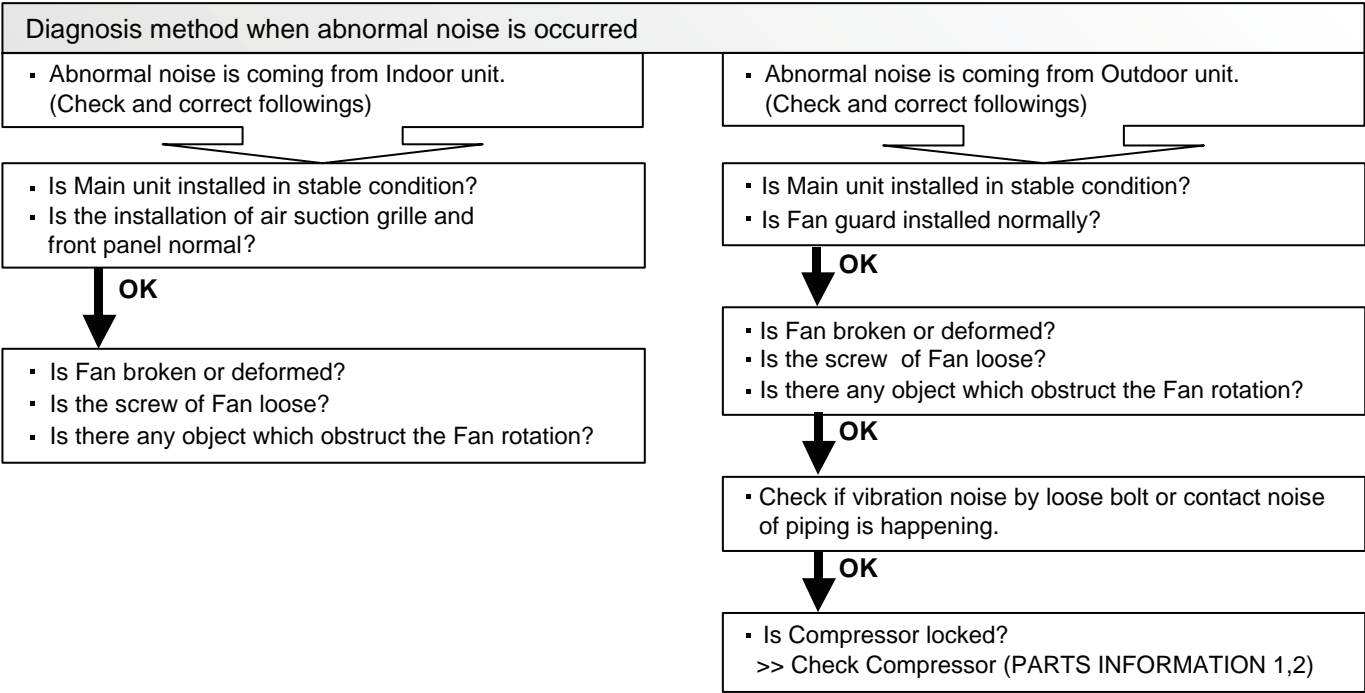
Diagnosis method when abnormal noise is occurred

- Abnormal noise is coming from Indoor unit. (Check and correct followings)

- Is Main unit installed in stable condition?
- Is the installation of air suction grille and front panel normal?

OK

- Is Fan broken or deformed?
- Is the screw of Fan loose?
- Is there any object which obstruct the Fan rotation?

- Abnormal noise is coming from Outdoor unit. (Check and correct followings)

- Is Main unit installed in stable condition?
- Is Fan guard installed normally?

OK

- Is Fan broken or deformed?
- Is the screw of Fan loose?
- Is there any object which obstruct the Fan rotation?

OK

- Check if vibration noise by loose bolt or contact noise of piping is happening.

OK

- Is Compressor locked?
>> Check Compressor (PARTS INFORMATION 1,2)